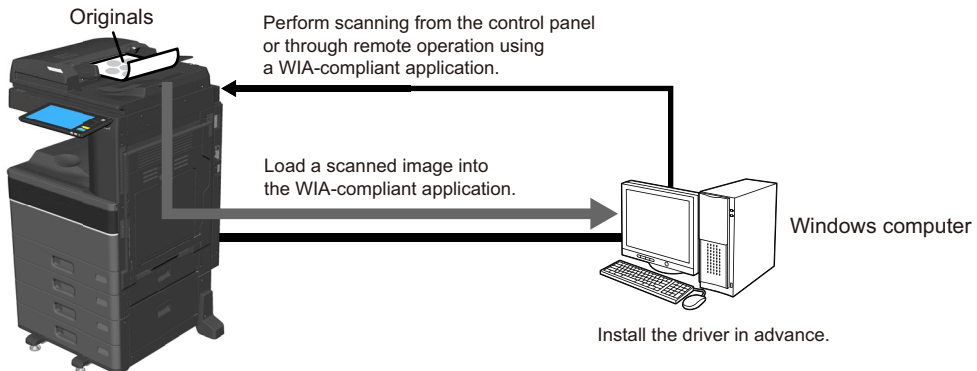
Originals

Perform scanning from the control panel or through remote operation using a WIA-compliant application.

Load a scanned image into the WIA-compliant application.

Windows computer

Install the driver in advance.